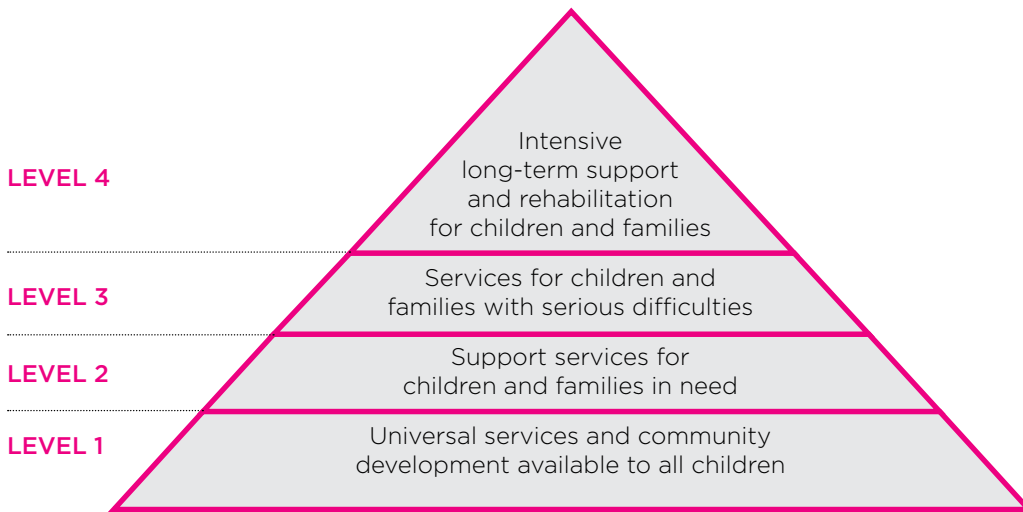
LEVEL 4

Intensive long-term support and rehabilitation for children and families

LEVEL 3

Services for children and families with serious difficulties

LEVEL 2

Support services for children and families in need

LEVEL 1

Universal services and community development available to all children